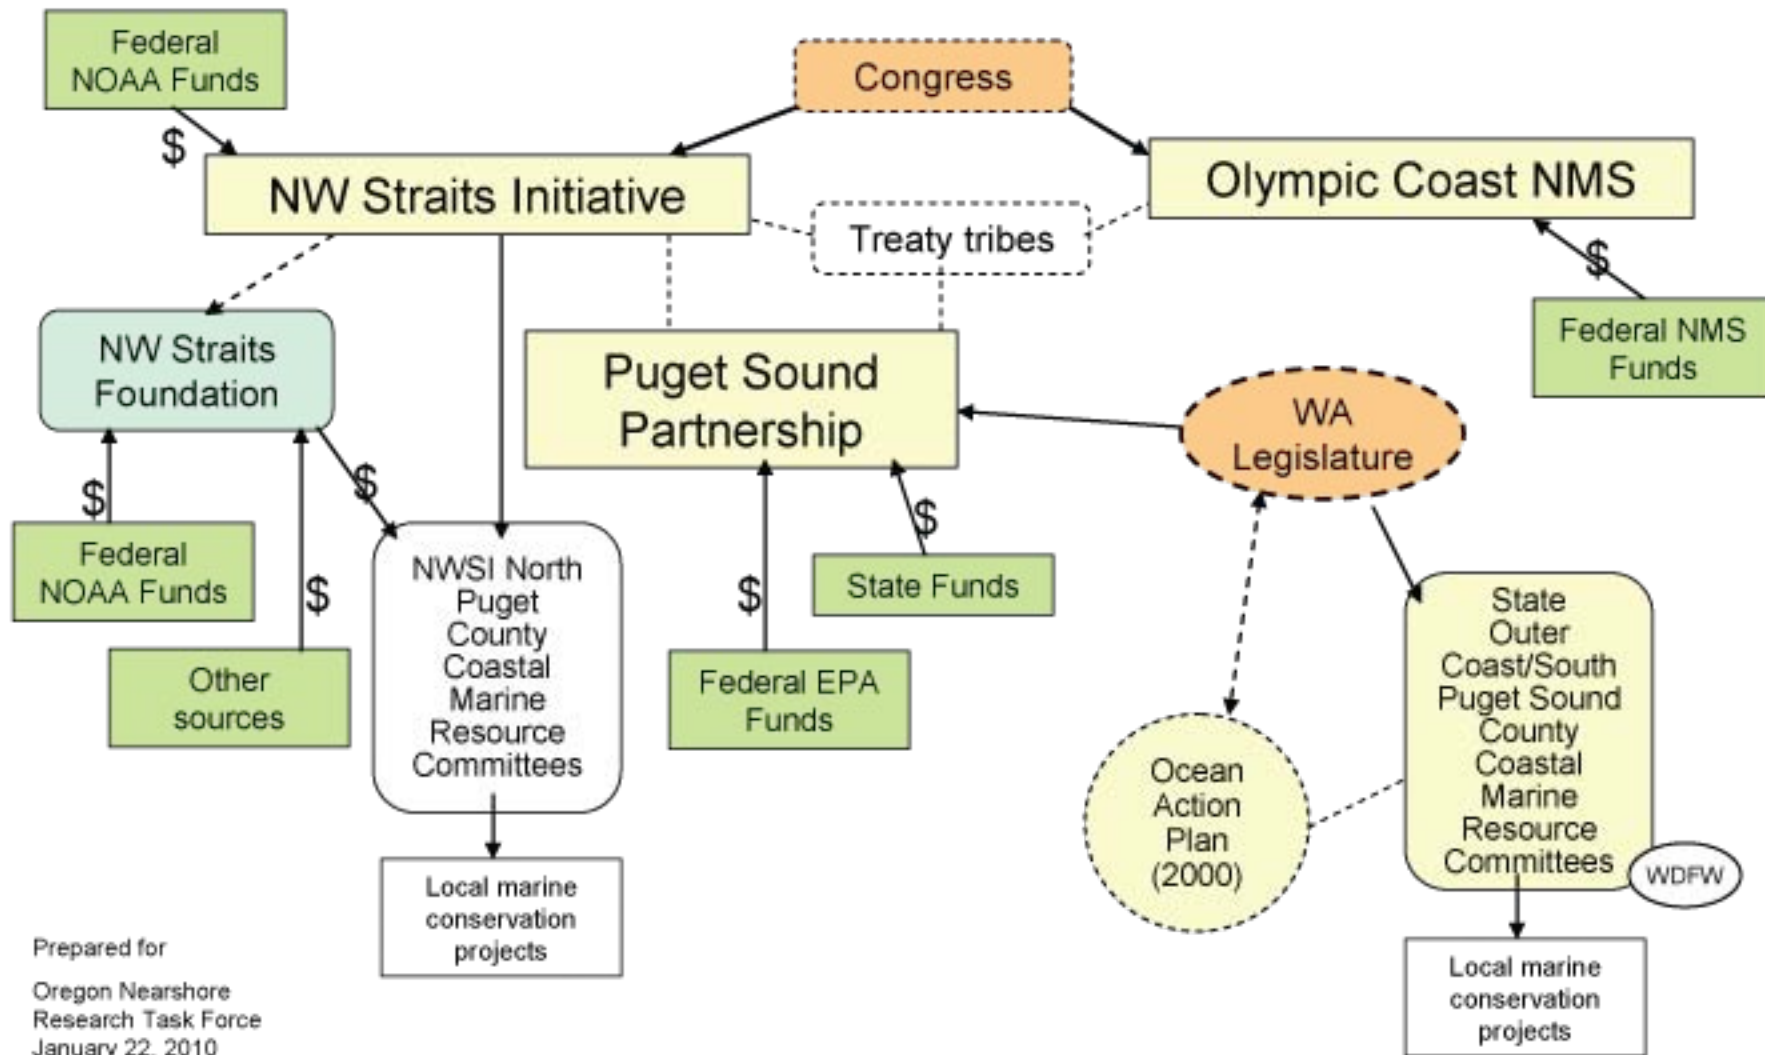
Federal NOAA Funds

$

Congress

NW Straits Initiative

Olympic Coast NMS

Treaty tribes

$

Federal NMS Funds

NW Straits Foundation

Puget Sound Partnership

WA Legislature

$

$

Federal NOAA Funds

$

Other sources

NWSI North Puget County Coastal Marine Resource Committees

$

Federal EPA Funds

$

State Funds

State Outer Coast/South Puget Sound County Coastal Marine Resource Committees

WDFW

Ocean Action Plan (2000)

Local marine conservation projects

Local marine conservation projects

Prepared for

Oregon Nearshore Research Task Force
January 22, 2010